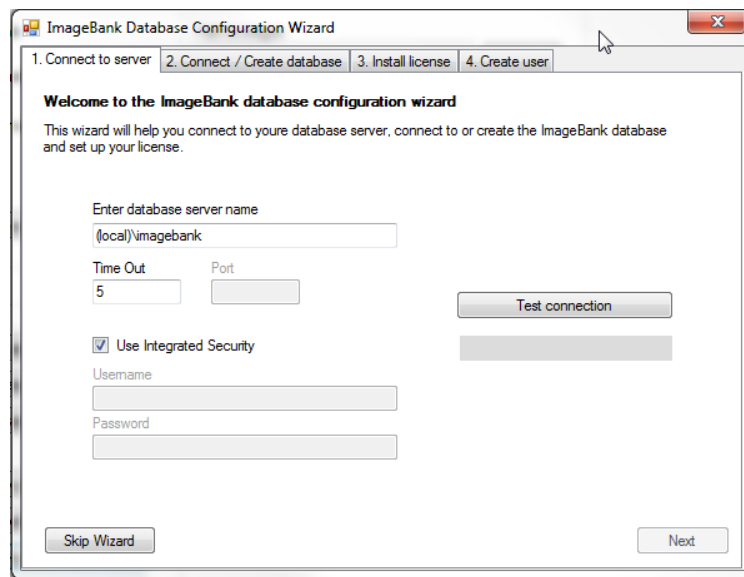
ImageBank Database Configuration Wizard

1. Connect to server | 2. Connect / Create database | 3. Install license | 4. Create user

Welcome to the ImageBank database configuration wizard

This wizard will help you connect to youre database server, connect to or create the ImageBank database and set up your license.

Enter database server name

(local)\imagebank

Time Out

5

Port

Test connection

Use Integrated Security

Username

Password

Skip Wizard

Next